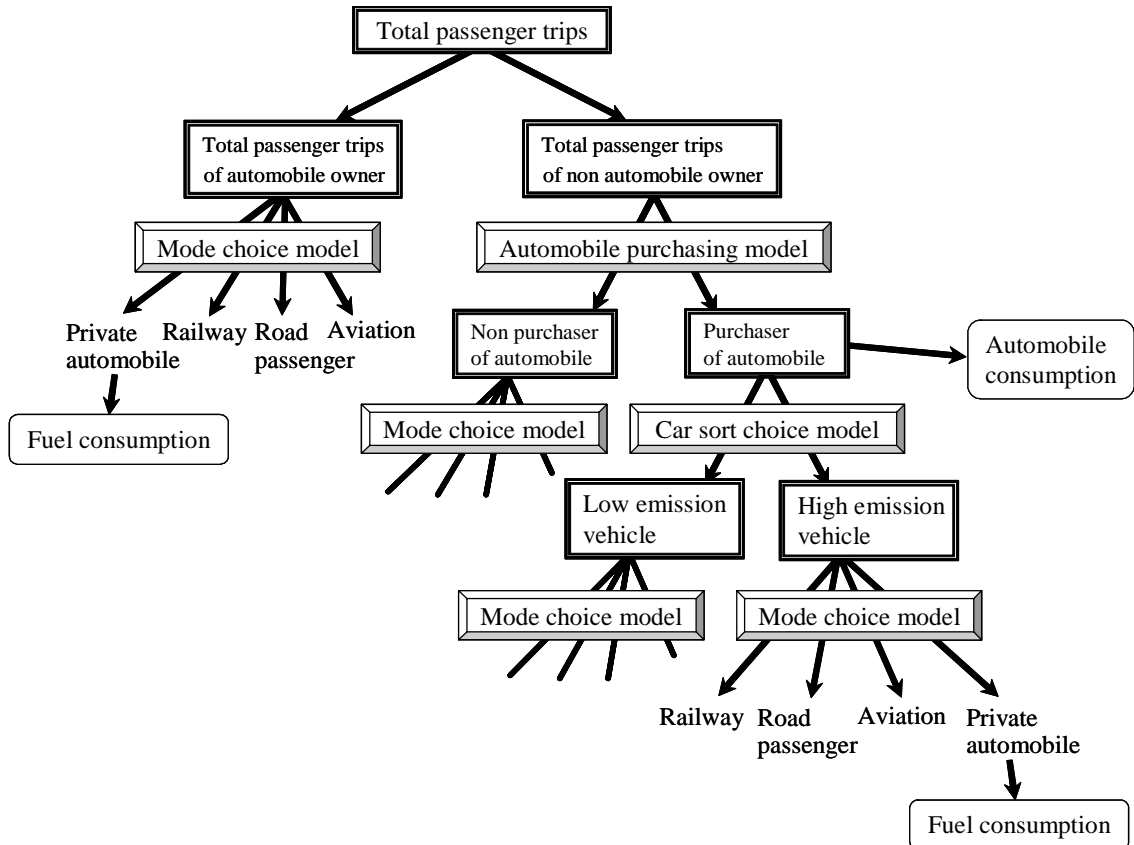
Total passenger trips

Total passenger trips of automobile owner

Total passenger trips of non automobile owner

Mode choice model

Automobile purchasing model

Private automobile

Railway

Road passenger

Aviation

Fuel consumption

Non purchaser of automobile

Purchaser of automobile

Automobile consumption

Mode choice model

Car sort choice model

Low emission vehicle

High emission vehicle

Mode choice model

Mode choice model

Railway

Road passenger

Aviation

Private automobile

Fuel consumption